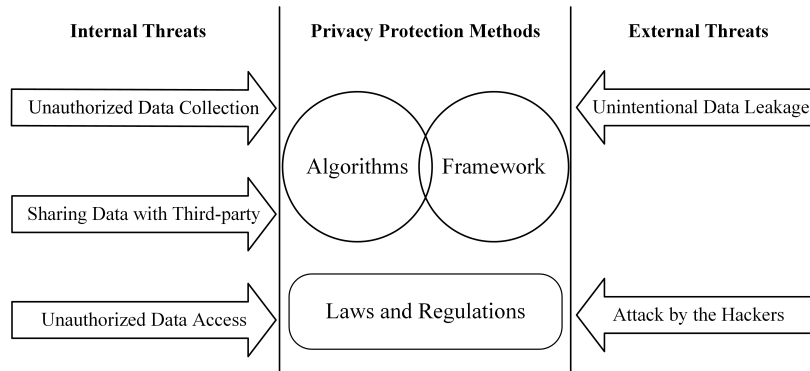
Internal Threats

Unauthorized Data Collection

Sharing Data with Third-party

Unauthorized Data Access

Privacy Protection Methods

Algorithms

Framework

Laws and Regulations

External Threats

Unintentional Data Leakage

Attack by the Hackers